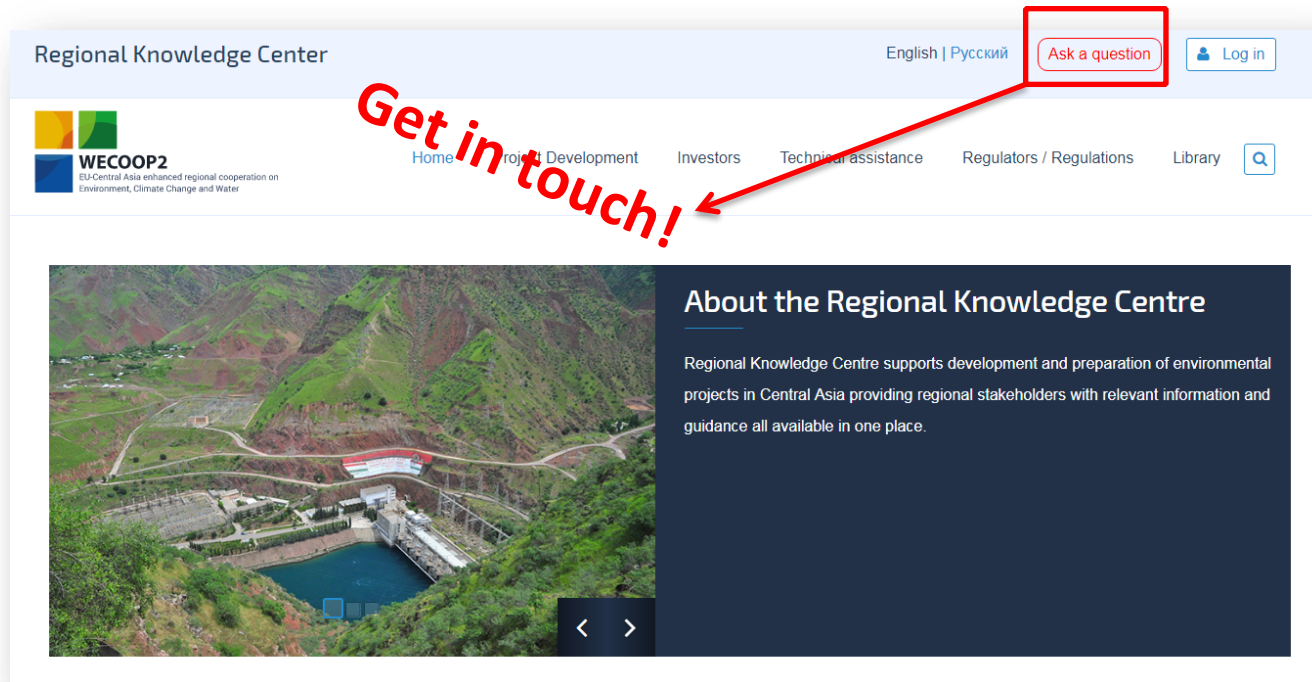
Regional Knowledge Center

English | Русский

Ask a question

Log in

Get in touch!

WECOOP2
EU-Central Asia enhanced regional cooperation on Environment, Climate Change and Water

Home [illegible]roject Development Investors Technical assistance Regulators / Regulations Library

About the Regional Knowledge Centre

Regional Knowledge Centre supports development and preparation of environmental projects in Central Asia providing regional stakeholders with relevant information and guidance all available in one place.